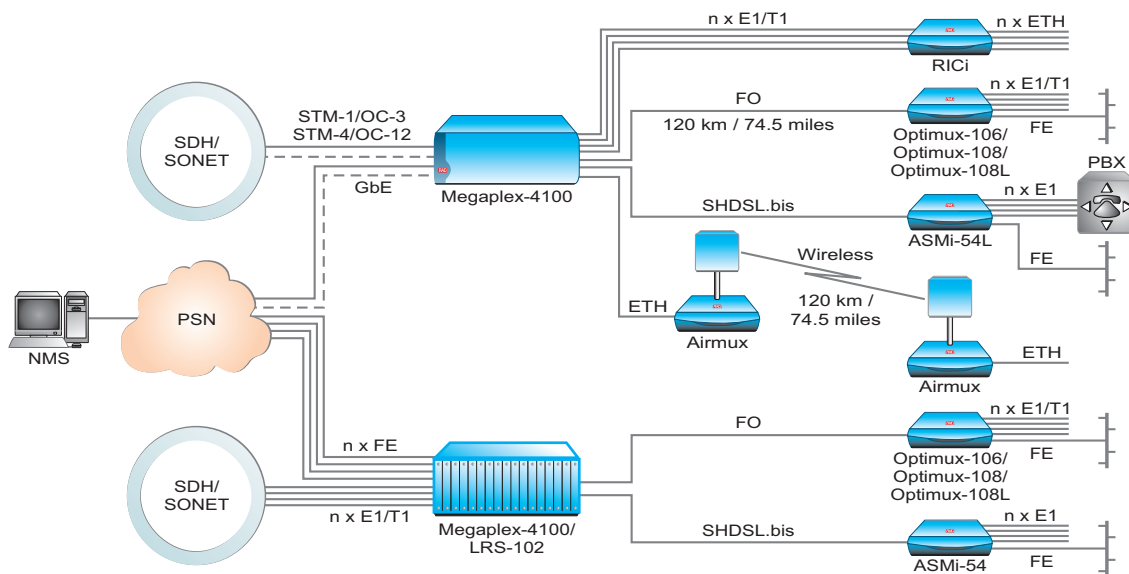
n x E1/T1
n x ETH
RICi
SDH/
SONET
STM-1/OC-3
STM-4/OC-12
FO
n x E1/T1
120 km / 74.5 miles
FE
Optimux-106/
Optimux-108/
Optimux-108L
PBX
GbE
Megaplex-4100
n x E1
SHDSL.bis
ASMi-54L
Wireless
FE
PSN
NMS
ETH
120 km /
74.5 miles
Airmux
ETH
Airmux
FO
n x E1/T1
SDH/
SONET
n x FE
FE
Optimux-106/
Optimux-108/
Optimux-108L
n x E1/T1
Megaplex-4100/
LRS-102
SHDSL.bis
n x E1
FE
ASMi-54